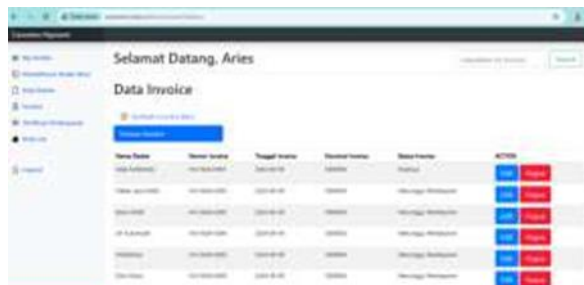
Selamat Datang, Aries

Data Invoice

| Nama Siswa | Nomor Invoice | Tanggal Invoice | Nominal Invoice | Status Invoice | ACTION |
|---|---|---|---|---|---|
| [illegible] | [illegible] | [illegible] | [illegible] | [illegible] | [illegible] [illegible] |
| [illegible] | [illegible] | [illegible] | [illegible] | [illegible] | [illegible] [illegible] |
| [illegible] | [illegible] | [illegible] | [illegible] | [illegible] | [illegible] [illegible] |
| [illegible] | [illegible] | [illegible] | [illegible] | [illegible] | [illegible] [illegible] |
| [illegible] | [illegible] | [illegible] | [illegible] | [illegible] | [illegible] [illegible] |
| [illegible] | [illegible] | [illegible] | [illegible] | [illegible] | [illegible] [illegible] |